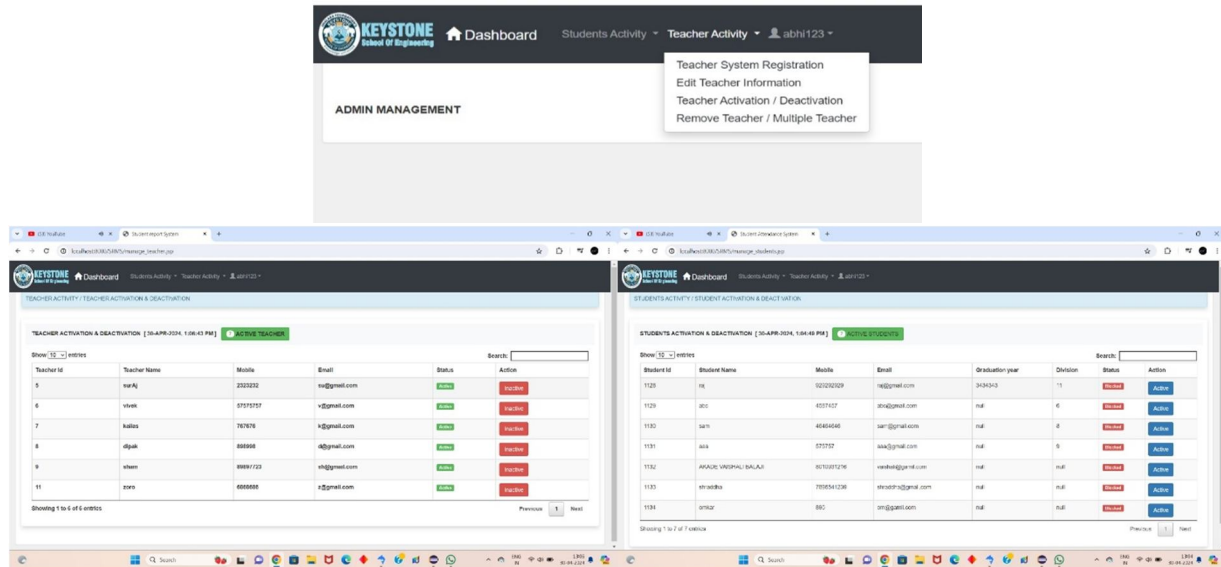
KEYSTONE School Of Engineering Dashboard Students Activity ▾ Teacher Activity ▾ abhi123 ▾

Teacher System Registration
Edit Teacher Information
Teacher Activation / Deactivation
Remove Teacher / Multiple Teacher

ADMIN MANAGEMENT

O.E YouTube | Student report System

localhost:8080/SARS/manage_teacher.jsp

KEYSTONE Dashboard Students Activity ▾ Teacher Activity ▾ abhi123 ▾

TEACHER ACTIVITY / TEACHER ACTIVATION & DEACTIVATION

TEACHER ACTIVATION & DEACTIVATION [ 30-APR-2024, 1:06:43 PM ] ACTIVE TEACHER

Show 10 entries Search:

| Teacher Id | Teacher Name | Mobile | Email | Status | Action |
|---|---|---|---|---|---|
| 5 | surAj | 2323232 | su@gmail.com | Active | Inactive |
| 6 | vivek | 57575757 | v@gmail.com | Active | Inactive |
| 7 | kailas | 767676 | k@gmail.com | Active | Inactive |
| 8 | dipak | 888998 | d@gmail.com | Active | Inactive |
| 9 | sham | 89897723 | sh@gmail.com | Active | Inactive |
| 11 | zoro | 6868686 | z@gmail.com | Active | Inactive |

Showing 1 to 6 of 6 entries Previous 1 Next

O.E YouTube | Student Attendance System

localhost:8080/SARS/manage_students.jsp

KEYSTONE Dashboard Students Activity ▾ Teacher Activity ▾ abhi123 ▾

STUDENTS ACTIVITY / STUDENT ACTIVATION & DEACTIVATION

STUDENTS ACTIVATION & DEACTIVATION [ 30-APR-2024, 1:06:49 PM ] ACTIVE STUDENTS

Show 10 entries Search:

| Student Id | Student Name | Mobile | Email | Graduation year | Division | Status | Action |
|---|---|---|---|---|---|---|---|
| 1128 | raj | 923232323 | raj@gmail.com | 3434343 | 11 | Blocked | Active |
| 1129 | abc | 4557437 | abc@gmail.com | null | 6 | Blocked | Active |
| 1130 | sam | 46464646 | sam@gmail.com | null | 8 | Blocked | Active |
| 1131 | asa | 575757 | asa@gmail.com | null | 5 | Blocked | Active |
| 1132 | AKADE VAISHALI BALAJI | 8010001276 | vaishali@gmail.com | null | null | Blocked | Active |
| 1133 | shraddha | 7898541236 | shraddha@gmail.com | null | null | Blocked | Active |
| 1134 | omkar | 890 | om@gamil.com | null | null | Blocked | Active |

Showing 1 to 7 of 7 entries Previous 1 Next

Search